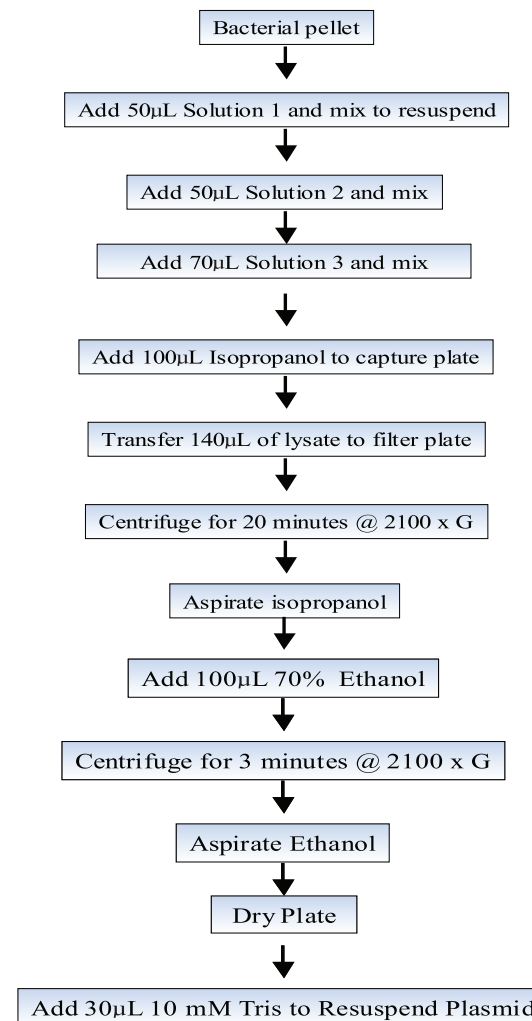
Bacterial pellet

Add 50μL Solution 1 and mix to resuspend

Add 50μL Solution 2 and mix

Add 70μL Solution 3 and mix

Add 100μL Isopropanol to capture plate

Transfer 140μL of lysate to filter plate

Centrifuge for 20 minutes @ 2100 x G

Aspirate isopropanol

Add 100μL 70% Ethanol

Centrifuge for 3 minutes @ 2100 x G

Aspirate Ethanol

Dry Plate

Add 30μL 10 mM Tris to Resuspend Plasmid